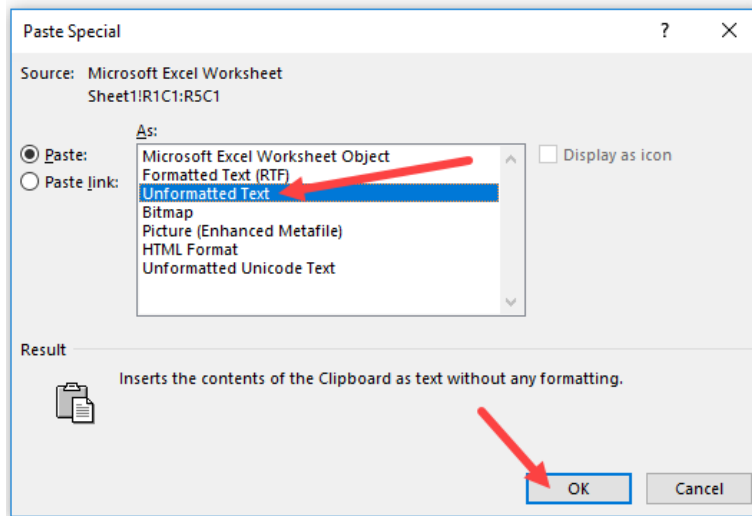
Paste Special

?

X

Source: Microsoft Excel Worksheet
Sheet1!R1C1:R5C1

As:

Paste:

Paste link:

Microsoft Excel Worksheet Object
Formatted Text (RTF)
Unformatted Text
Bitmap
Picture (Enhanced Metafile)
HTML Format
Unformatted Unicode Text

Display as icon

Result

Inserts the contents of the Clipboard as text without any formatting.

OK

Cancel